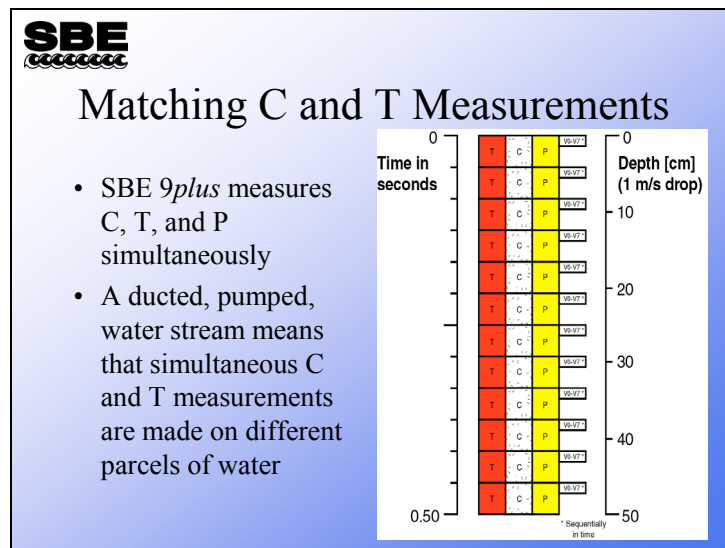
SBE

Matching C and T Measurements

- SBE 9*plus* measures C, T, and P simultaneously
- A ducted, pumped, water stream means that simultaneous C and T measurements are made on different parcels of water

0

Time in seconds

0.50

| T | C | P | V0-V7 * |
|---|---|---|---|
| T | C | P | V0-V7 * |
| T | C | P | V0-V7 * |
| T | C | P | V0-V7 * |
| T | C | P | V0-V7 * |
| T | C | P | V0-V7 * |
| T | C | P | V0-V7 * |
| T | C | P | V0-V7 * |
| T | C | P | V0-V7 * |
| T | C | P | V0-V7 * |
| T | C | P | V0-V7 * |
| T | C | P | V0-V7 * |

* Sequentially in time

0

Depth [cm] (1 m/s drop)

10

20

30

40

50